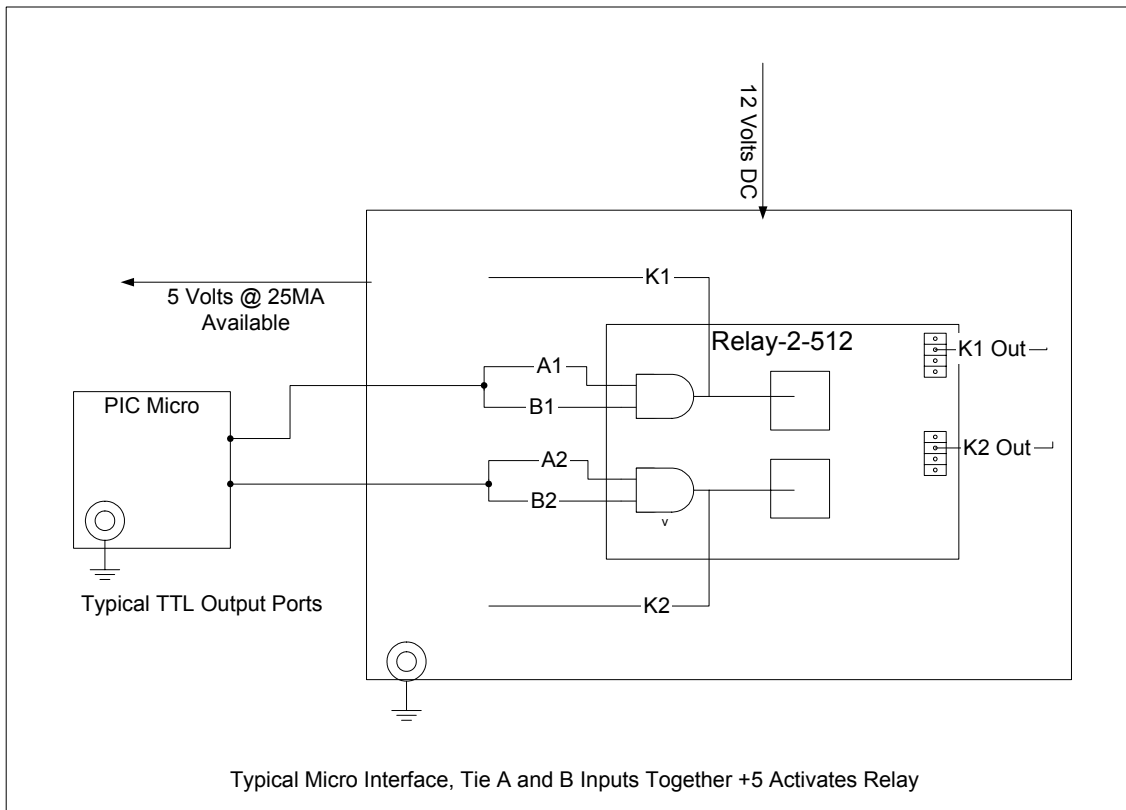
12 Volts DC

5 Volts @ 25MA Available

K1

Relay-2-512

K1 Out

PIC Micro

A1

B1

K2 Out

A2

B2

v

Typical TTL Output Ports

K2

Typical Micro Interface, Tie A and B Inputs Together +5 Activates Relay